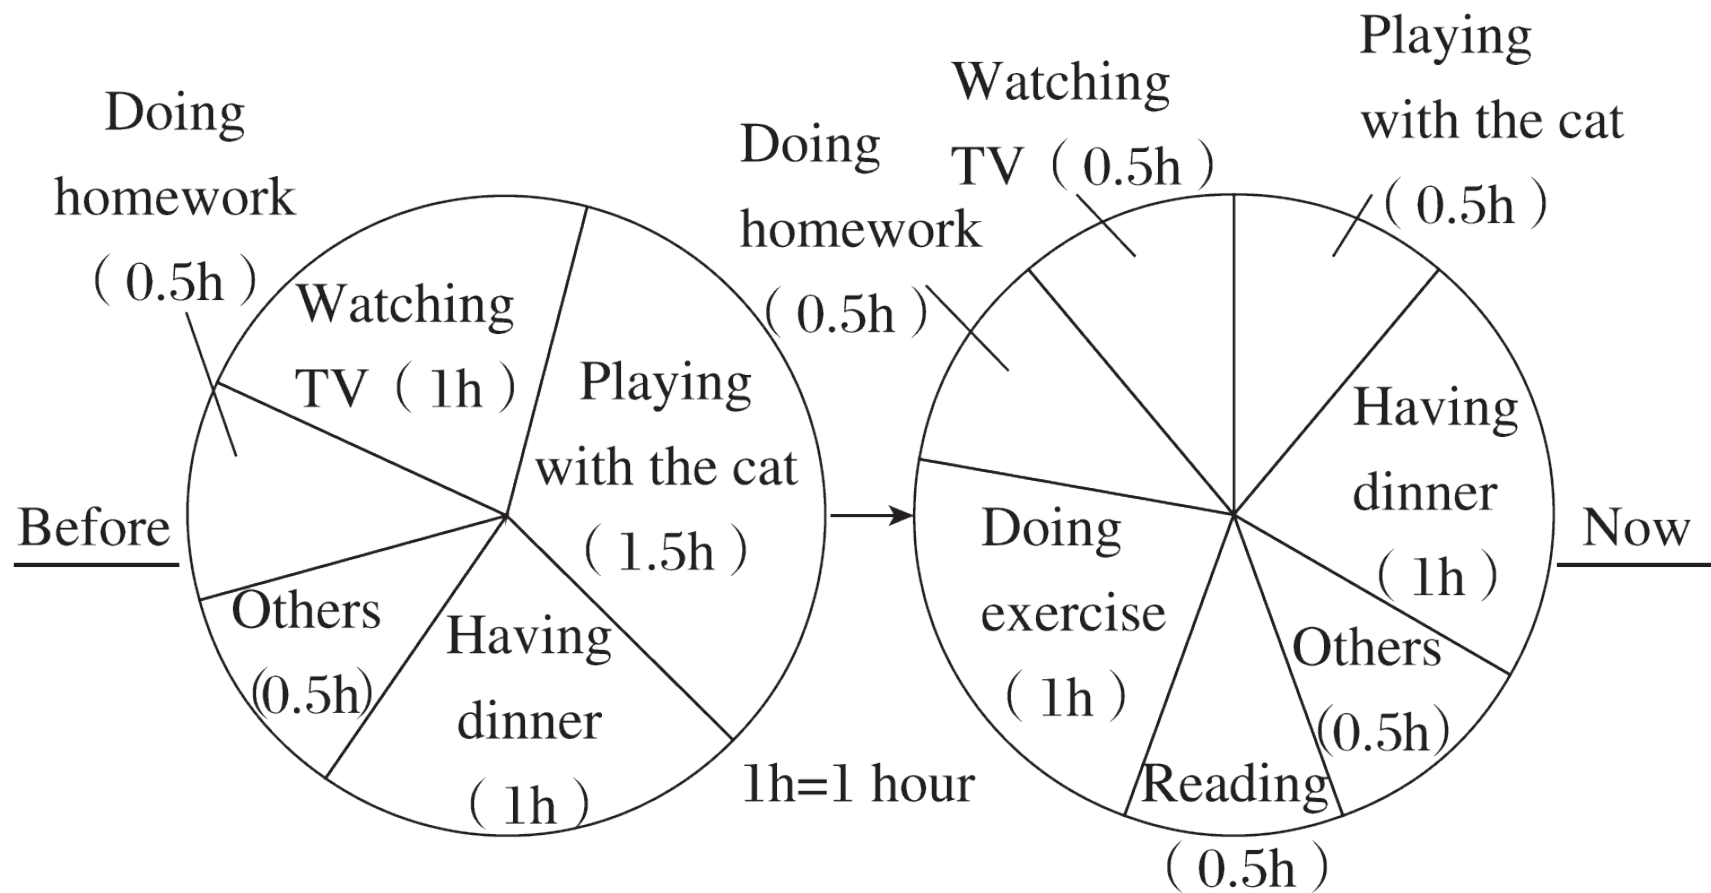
Doing homework (0.5h)

Watching TV (1h)

Playing with the cat (1.5h)

Before

Others (0.5h)

Having dinner (1h)

1h=1 hour

Doing homework (0.5h)

Watching TV (0.5h)

Playing with the cat (0.5h)

Having dinner (1h)

Now

Doing exercise (1h)

Others (0.5h)

Reading (0.5h)